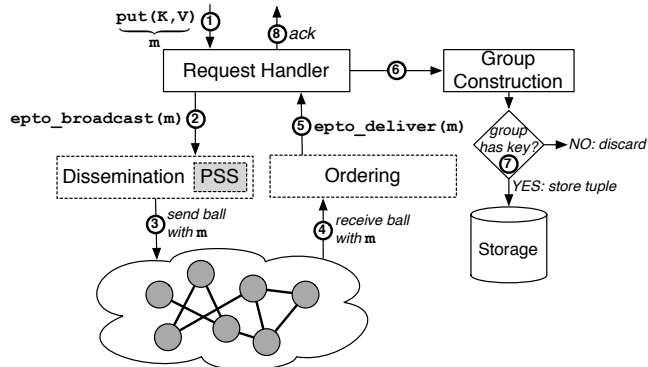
put(K,V)
m
1
8 ack
Request Handler
6
Group Construction
epto_broadcast(m) 2
5 epto_deliver(m)
group has key?
NO: discard
7
YES: store tuple
Dissemination PSS
Ordering
3 send ball with m
4 receive ball with m
Storage